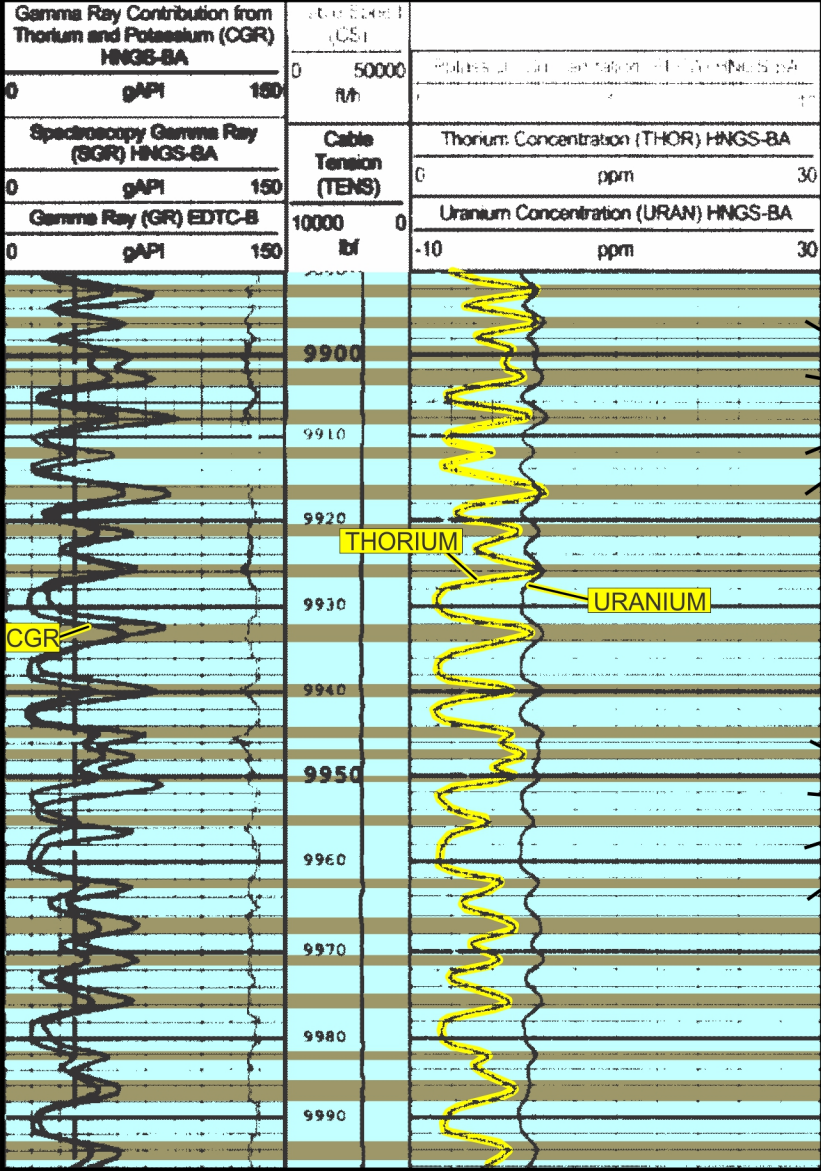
Gamma Ray Contribution from Thorium and Potassium (CGR) HNGS-BA

0 gAPI 150

Spectroscopy Gamma Ray (SGR) HNGS-BA

0 gAPI 150

Gamma Ray (GR) EDTC-B

0 gAPI 150

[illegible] (CS)

0 50000 ft/h

Cable Tension (TENS)

10000 0 lbf

Potassium Concentration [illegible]

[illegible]

Thorium Concentration (THOR) HNGS-BA

0 ppm 30

Uranium Concentration (URAN) HNGS-BA

-10 ppm 30

9900

9910

9920

9930

9940

9950

9960

9970

9980

9990

THORIUM

URANIUM

CGR